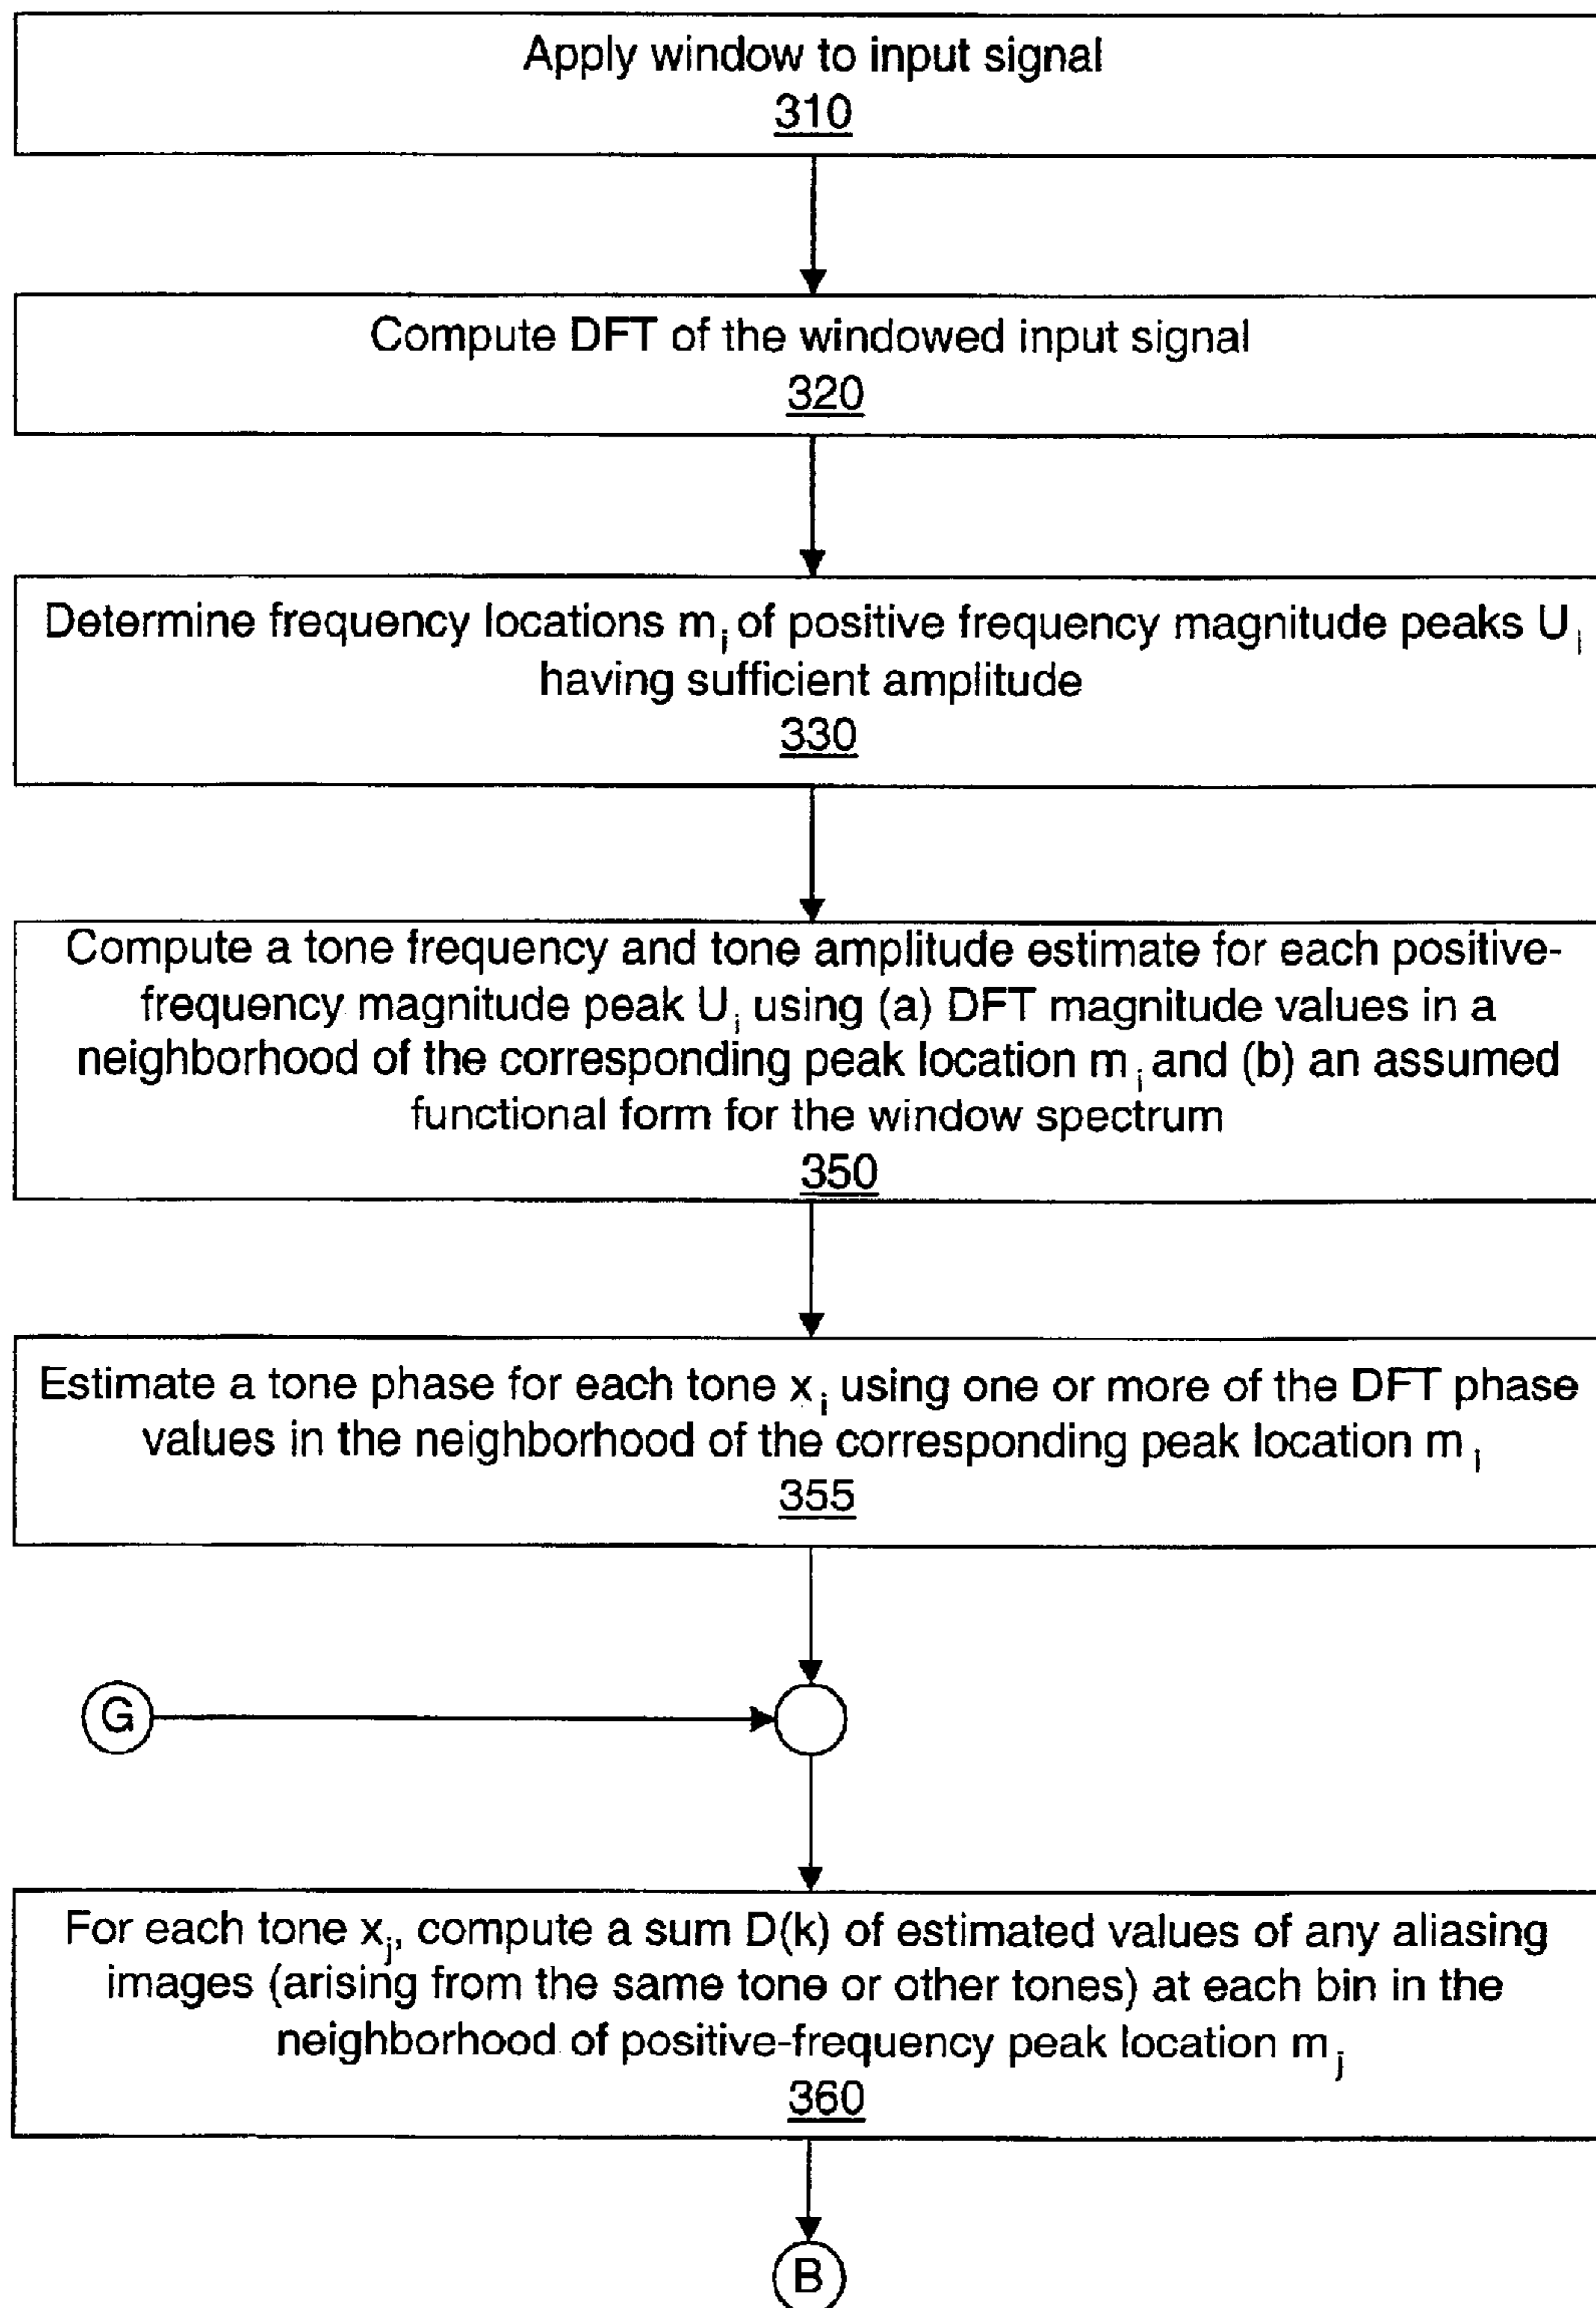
Apply window to input signal
310

Compute DFT of the windowed input signal
320

Determine frequency locations $m_i$ of positive frequency magnitude peaks $U_i$ having sufficient amplitude
330

Compute a tone frequency and tone amplitude estimate for each positive-frequency magnitude peak $U_i$ using (a) DFT magnitude values in a neighborhood of the corresponding peak location $m_i$ and (b) an assumed functional form for the window spectrum
350

Estimate a tone phase for each tone $x_i$ using one or more of the DFT phase values in the neighborhood of the corresponding peak location $m_i$
355

G

For each tone $x_j$, compute a sum D(k) of estimated values of any aliasing images (arising from the same tone or other tones) at each bin in the neighborhood of positive-frequency peak location $m_j$
360

B